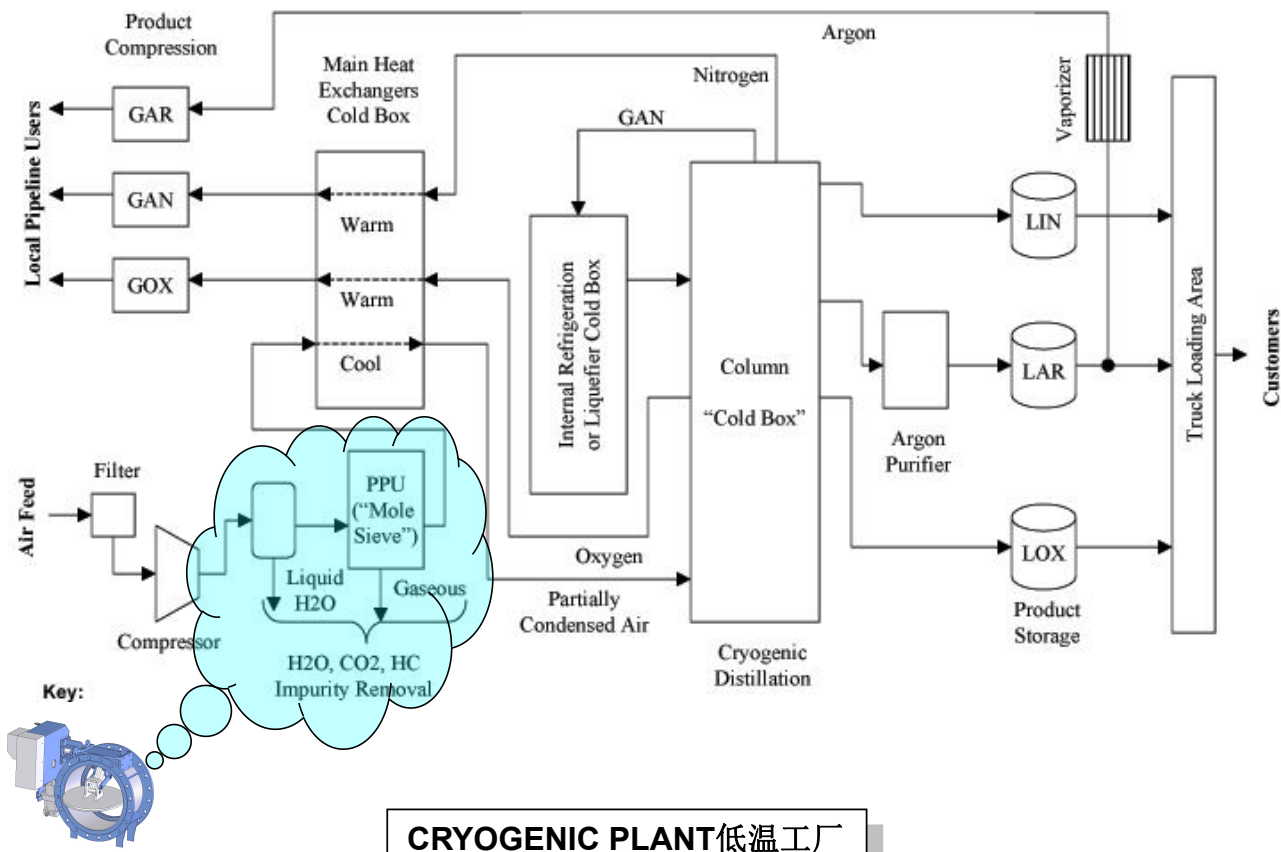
Product Compression

Main Heat Exchangers Cold Box

Argon

Nitrogen

Vaporizer

GAN

Local Pipeline Users

GAR

GAN

GOX

Warm

Warm

Cool

Internal Refrigeration or Liquefier Cold Box

Column

"Cold Box"

LIN

Argon Purifier

LAR

Truck Loading Area

Customers

Air Feed

Filter

Compressor

PPU ("Mole Sieve")

Liquid H2O

Gaseous

H2O, CO2, HC Impurity Removal

Oxygen

Partially Condensed Air

Cryogenic Distillation

LOX

Product Storage

Key:

CRYOGENIC PLANT低温工厂